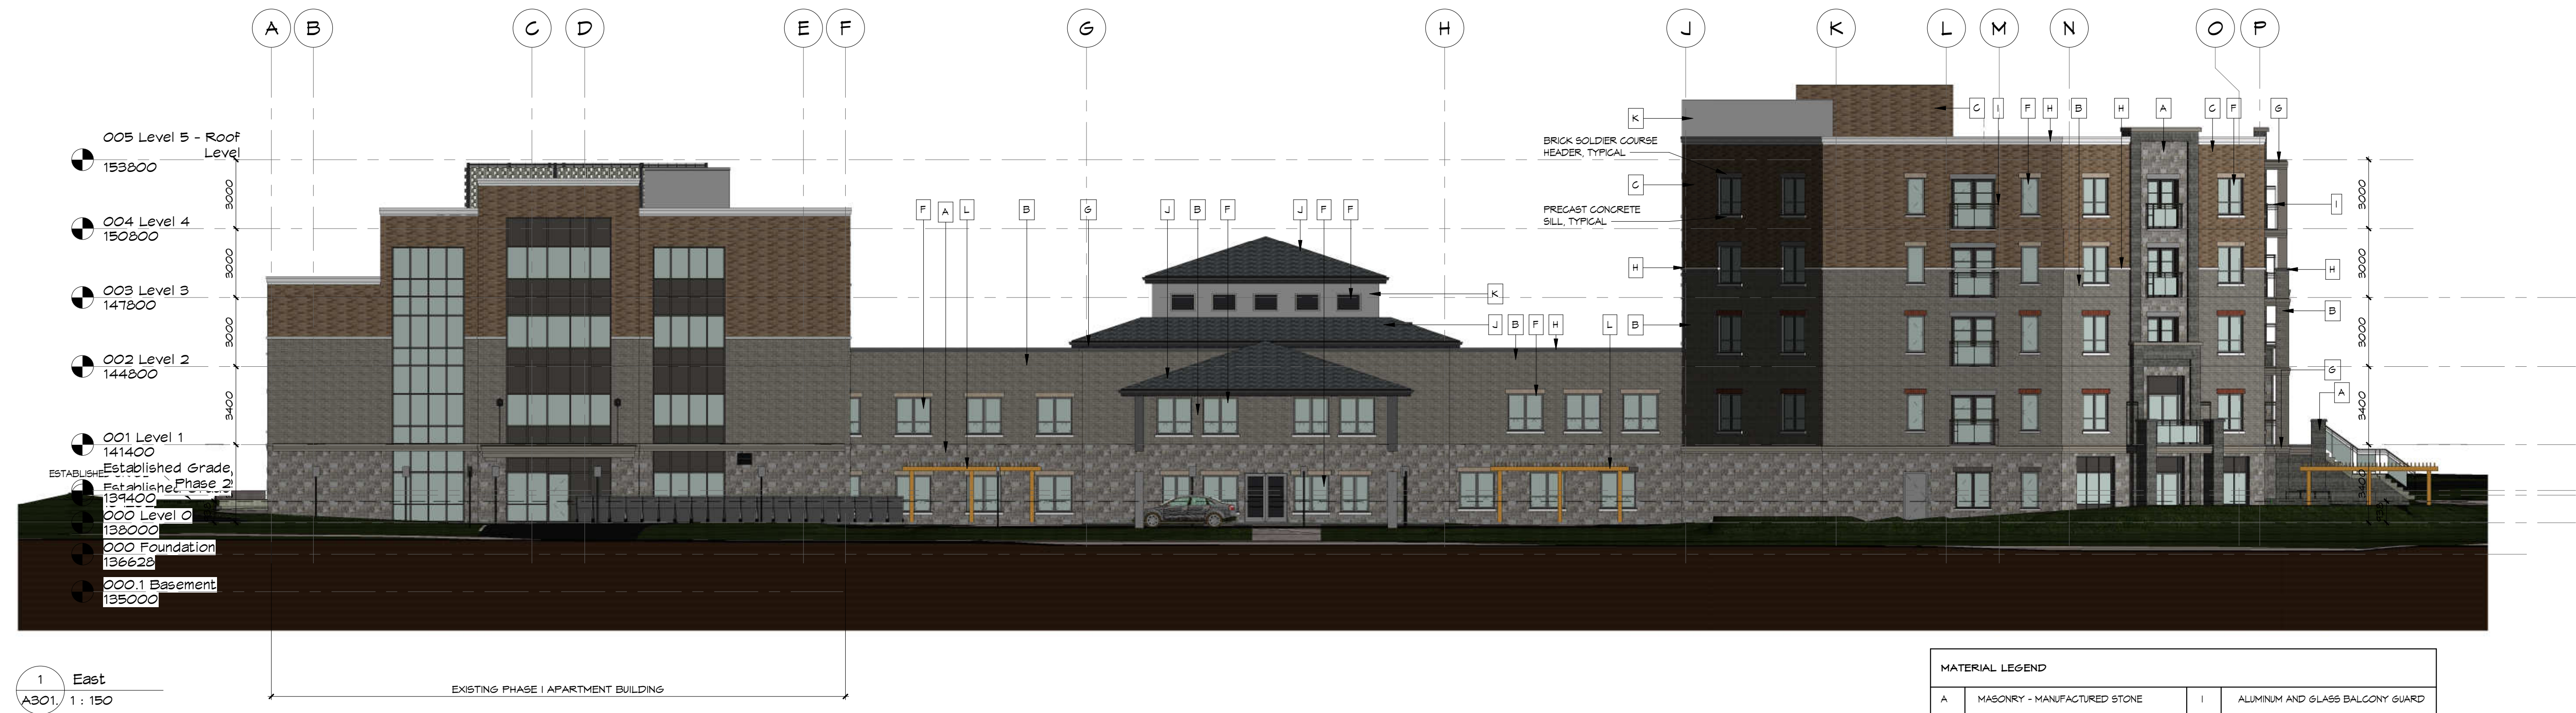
A B C D E F G H J K L M N O P

005 Level 5 - Roof Level
153800

004 Level 4
150800

003 Level 3
147800

002 Level 2
144800

001 Level 1
141400

ESTABLISHED
Established Grade, Phase 2
Established Grade
139400

000 Level 0
138000

000 Foundation
136628

000.1 Basement
135000

3000
3000
3000
3400

F A L B G J B F J F F
K
J B F H L B

K
BRICK SOLDIER COURSE HEADER, TYPICAL
C
PRECAST CONCRETE SILL, TYPICAL
H

C I F H B H A C F G
I
H
B
G
A

3000
3000
3000
3400

1
A301 East
1 : 150

EXISTING PHASE I APARTMENT BUILDING

MATERIAL LEGEND
| A | MASONRY - MANUFACTURED STONE | I | ALUMINUM AND GLASS BALCONY GUARD |